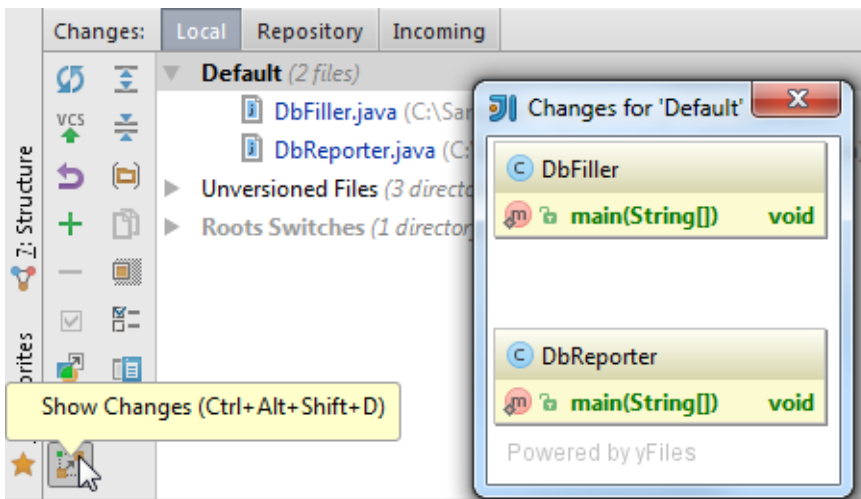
Changes: Local Repository Incoming

Default (2 files)

DbFiller.java (C:\Sa

DbReporter.java (C:

Unversioned Files (3 directo

Roots Switches (1 director

VCS

7: Structure

orites

Show Changes (Ctrl+Alt+Shift+D)

Changes for 'Default'

x

C DbFiller

m main(String[]) void

C DbReporter

m main(String[]) void

Powered by yFiles